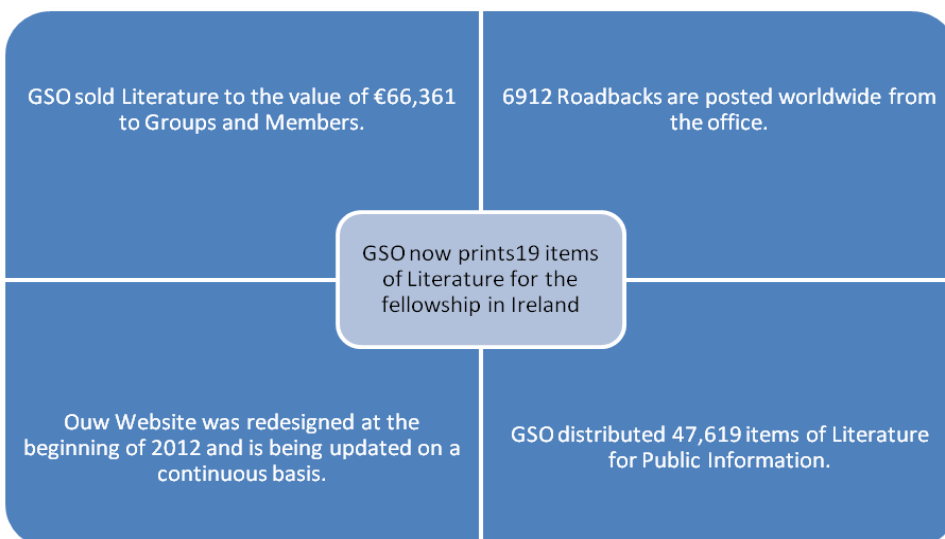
GSO sold Literature to the value of €66,361 to Groups and Members.

6912 Roadbacks are posted worldwide from the office.

GSO now prints19 items of Literature for the fellowship in Ireland

Ouw Website was redesigned at the beginning of 2012 and is being updated on a continuous basis.

GSO distributed 47,619 items of Literature for Public Information.